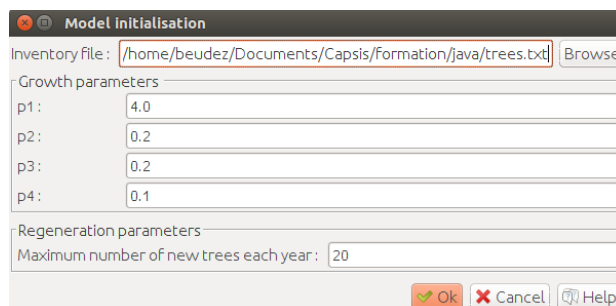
Model initialisation

Inventory file : /home/beudez/Documents/Capsis/formation/java/trees.txt Browse

Growth parameters

p1 : 4.0

p2 : 0.2

p3 : 0.2

p4 : 0.1

Regeneration parameters

Maximum number of new trees each year : 20

Ok Cancel Help